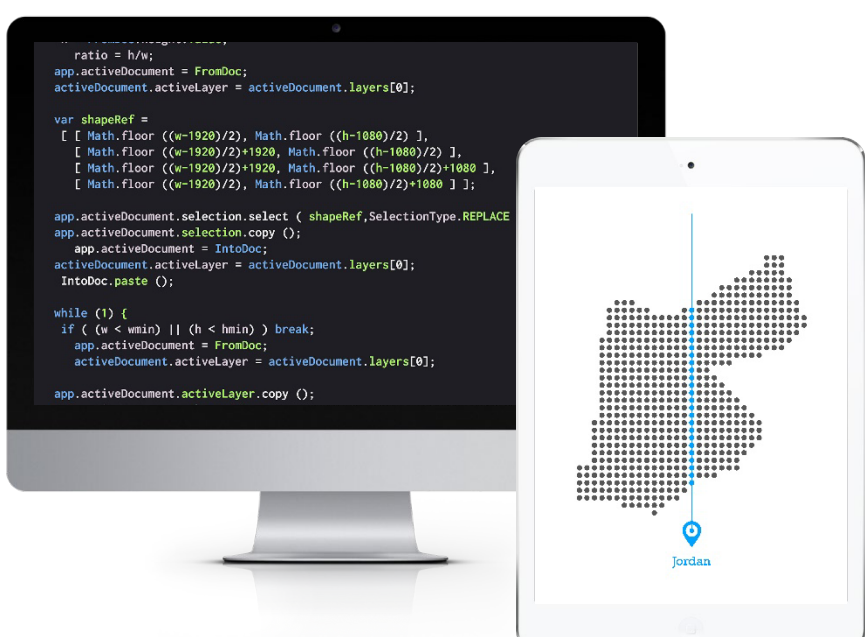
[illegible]
ratio = h/w;
app.activeDocument = FromDoc;
activeDocument.activeLayer = activeDocument.layers[0];

var shapeRef =
[ [ Math.floor ((w-1920)/2), Math.floor ((h-1080)/2) ],
[ Math.floor ((w-1920)/2)+1920, Math.floor ((h-1080)/2) ],
[ Math.floor ((w-1920)/2)+1920, Math.floor ((h-1080)/2)+1080 ],
[ Math.floor ((w-1920)/2), Math.floor ((h-1080)/2)+1080 ] ];

app.activeDocument.selection.select ( shapeRef,SelectionType.REPLACE
app.activeDocument.selection.copy ();
app.activeDocument = IntoDoc;
activeDocument.activeLayer = activeDocument.layers[0];
IntoDoc.paste ();

while (1) {
if ( (w < wmin) || (h < hmin) ) break;
app.activeDocument = FromDoc;
activeDocument.activeLayer = activeDocument.layers[0];

app.activeDocument.activeLayer.copy ();

Jordan